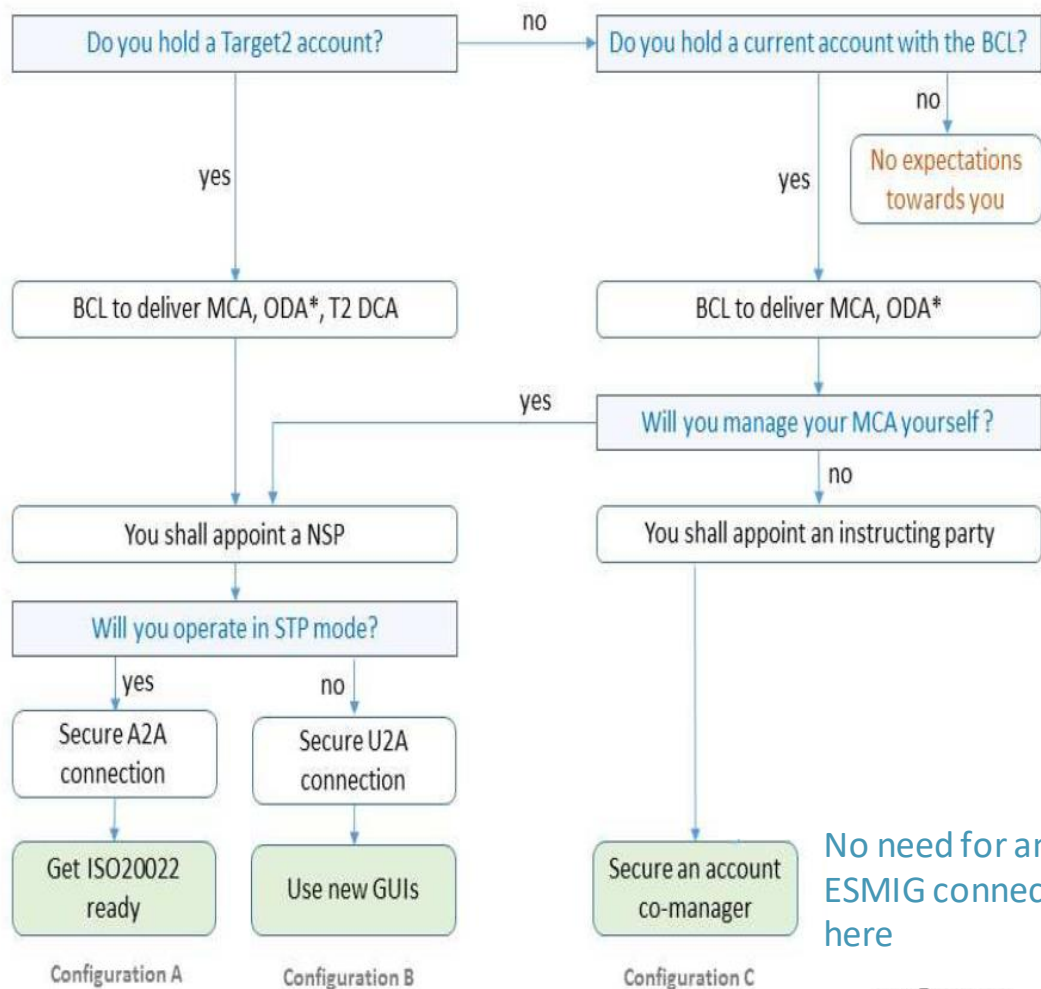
Do you hold a Target2 account?

no

Do you hold a current account with the BCL?

no

No expectations towards you

yes

yes

BCL to deliver MCA, ODA*, T2 DCA

BCL to deliver MCA, ODA*

yes

Will you manage your MCA yourself ?

no

You shall appoint a NSP

You shall appoint an instructing party

Will you operate in STP mode?

yes

no

Secure A2A connection

Secure U2A connection

Get ISO20022 ready

Use new GUIs

Secure an account co-manager

No need for a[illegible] ESMIG connec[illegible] here

Configuration A

Configuration B

Configuration C